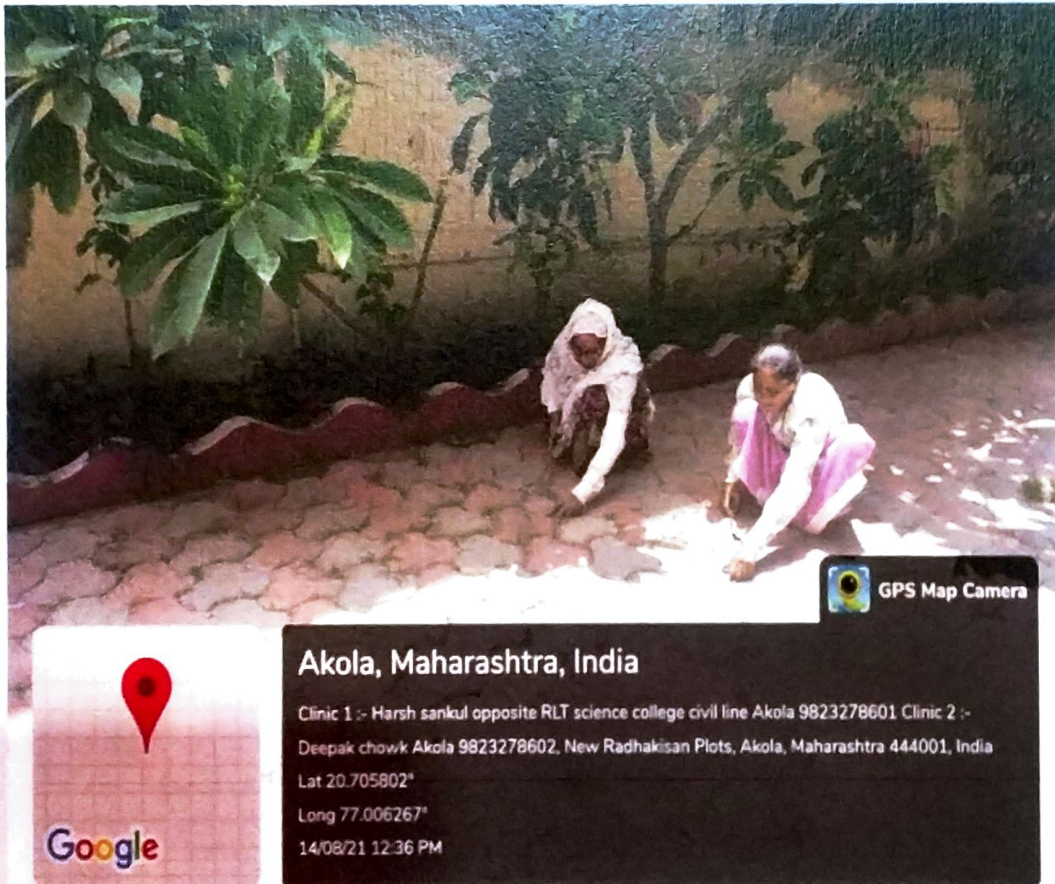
GPS Map Camera

Akola, Maharashtra, India

Clinic 1 :- Harsh sankul opposite RLT science college civil line Akola 9823278601 Clinic 2 :- Deepak chowk Akola 9823278602, New Radhakisan Plots, Akola, Maharashtra 444001, India

Lat 20.705802°

Long 77.006267°

14/08/21 12:36 PM

Google